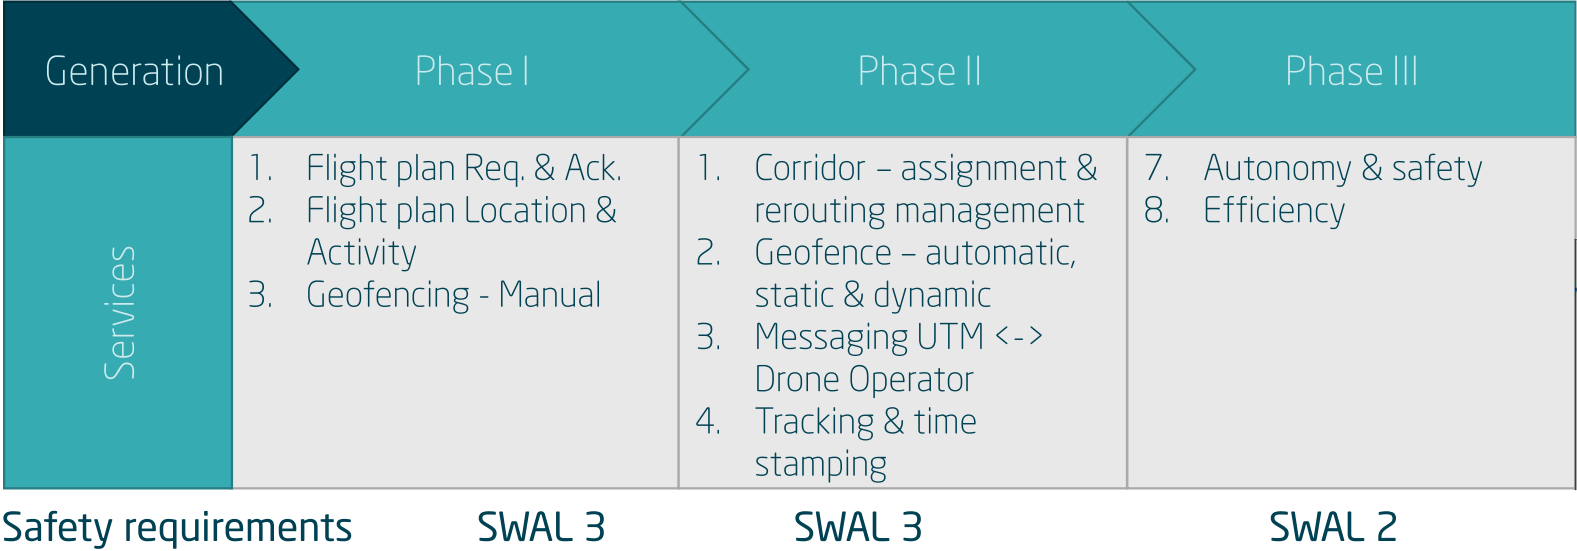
| Generation | Phase I | Phase II | Phase III |
|---|---|---|---|
| Services | 1. Flight plan Req. & Ack.<br>2. Flight plan Location & Activity<br>3. Geofencing - Manual | 1. Corridor – assignment & rerouting management<br>2. Geofence – automatic, static & dynamic<br>3. Messaging UTM <-> Drone Operator<br>4. Tracking & time stamping | 7. Autonomy & safety<br>8. Efficiency |
| Safety requirements | SWAL 3 | SWAL 3 | SWAL 2 |